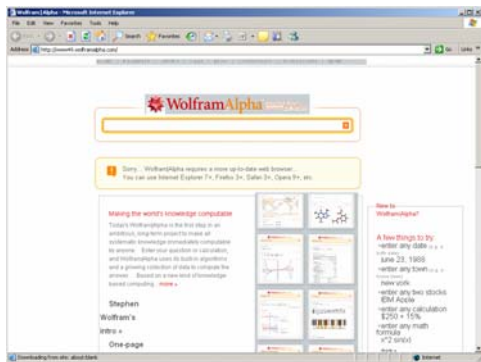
Wolfram|Alpha - Microsoft Internet Explorer

File Edit View Favorites Tools Help

Search Favorites

Address http://www.wolframalpha.com/

Go Links

WolframAlpha

Sorry... WolframAlpha requires a more up-to-date web browser. You can use Internet Explorer 7+, Firefox 3+, Safari 3+, Opera 9+, etc.

Making the world's knowledge computable

Today's WolframAlpha is the first step in an ambitious, long-term project to make all systematic knowledge immediately computable by anyone. Enter your question or calculation, and WolframAlpha uses its built-in algorithms and a growing collection of data to compute the answer. Based on a new kind of knowledge based computing... more »

Stephen Wolfram's intro »

One-page

New to WolframAlpha?

A few things to try:
›enter any date
june 23, 1988
›enter any town
new york
›enter any two stocks
IBM Apple
›enter any calculation
$250 * 15%
›enter any math formula
x^2 sin(x)

Downloading from site: about:blank

Internet